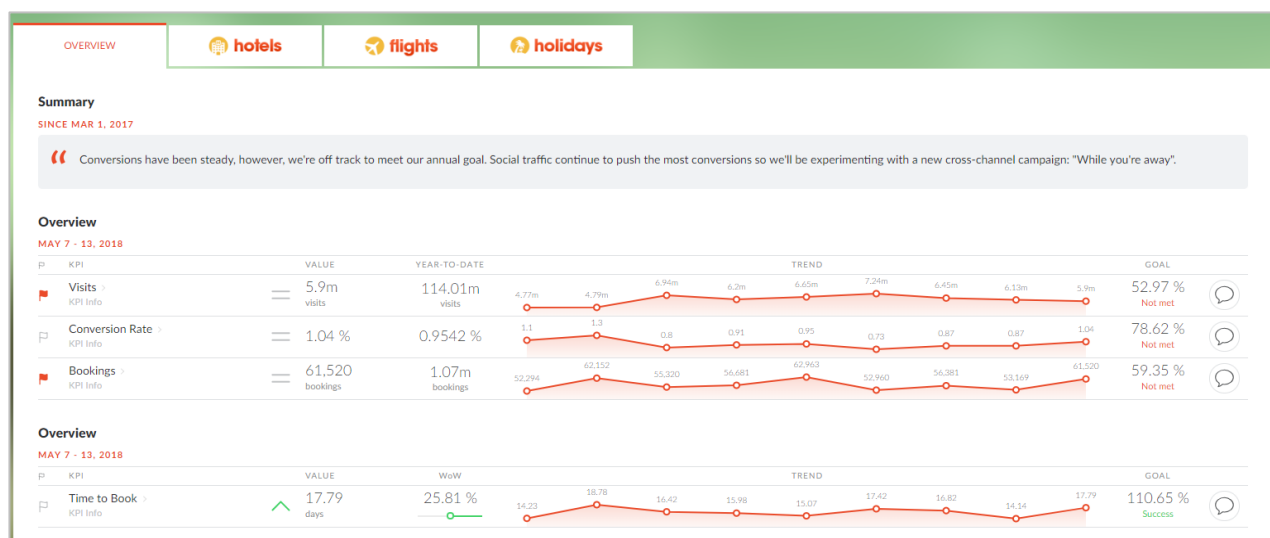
OVERVIEW | hotels | flights | holidays

Summary

SINCE MAR 1, 2017

“ Conversions have been steady, however, we're off track to meet our annual goal. Social traffic continue to push the most conversions so we'll be experimenting with a new cross-channel campaign: "While you're away".

Overview

MAY 7 - 13, 2018

| KPI | VALUE | YEAR-TO-DATE | TREND | GOAL |
|---|---|---|---|---|
| Visits KPI Info | 5.9m visits | 114.01m visits | 4.77m 4.79m 6.94m 6.2m 6.65m 7.24m 6.45m 6.13m 5.9m | 52.97 % Not met |
| Conversion Rate KPI Info | 1.04 % | 0.9542 % | 1.1 1.3 0.8 0.91 0.95 0.73 0.87 0.87 1.04 | 78.62 % Not met |
| Bookings KPI Info | 61,520 bookings | 1.07m bookings | 52,294 62,152 55,320 56,681 62,963 52,960 56,381 53,169 61,520 | 59.35 % Not met |

Overview

MAY 7 - 13, 2018

| KPI | VALUE | WoW | TREND | GOAL |
|---|---|---|---|---|
| Time to Book KPI Info | 17.79 days | 25.81 % | 14.23 18.78 16.42 15.98 15.07 17.42 16.82 14.14 17.79 | 110.65 % Success |